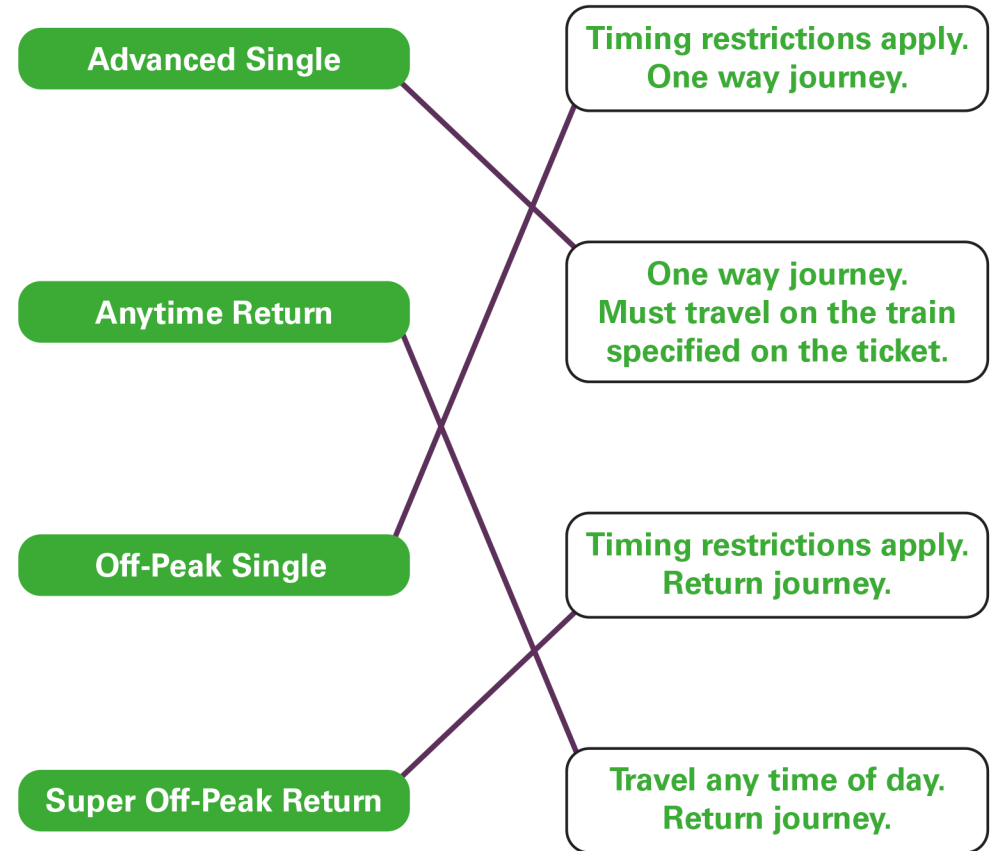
Advanced Single

Anytime Return

Off-Peak Single

Super Off-Peak Return

Timing restrictions apply. One way journey.

One way journey. Must travel on the train specified on the ticket.

Timing restrictions apply. Return journey.

Travel any time of day. Return journey.